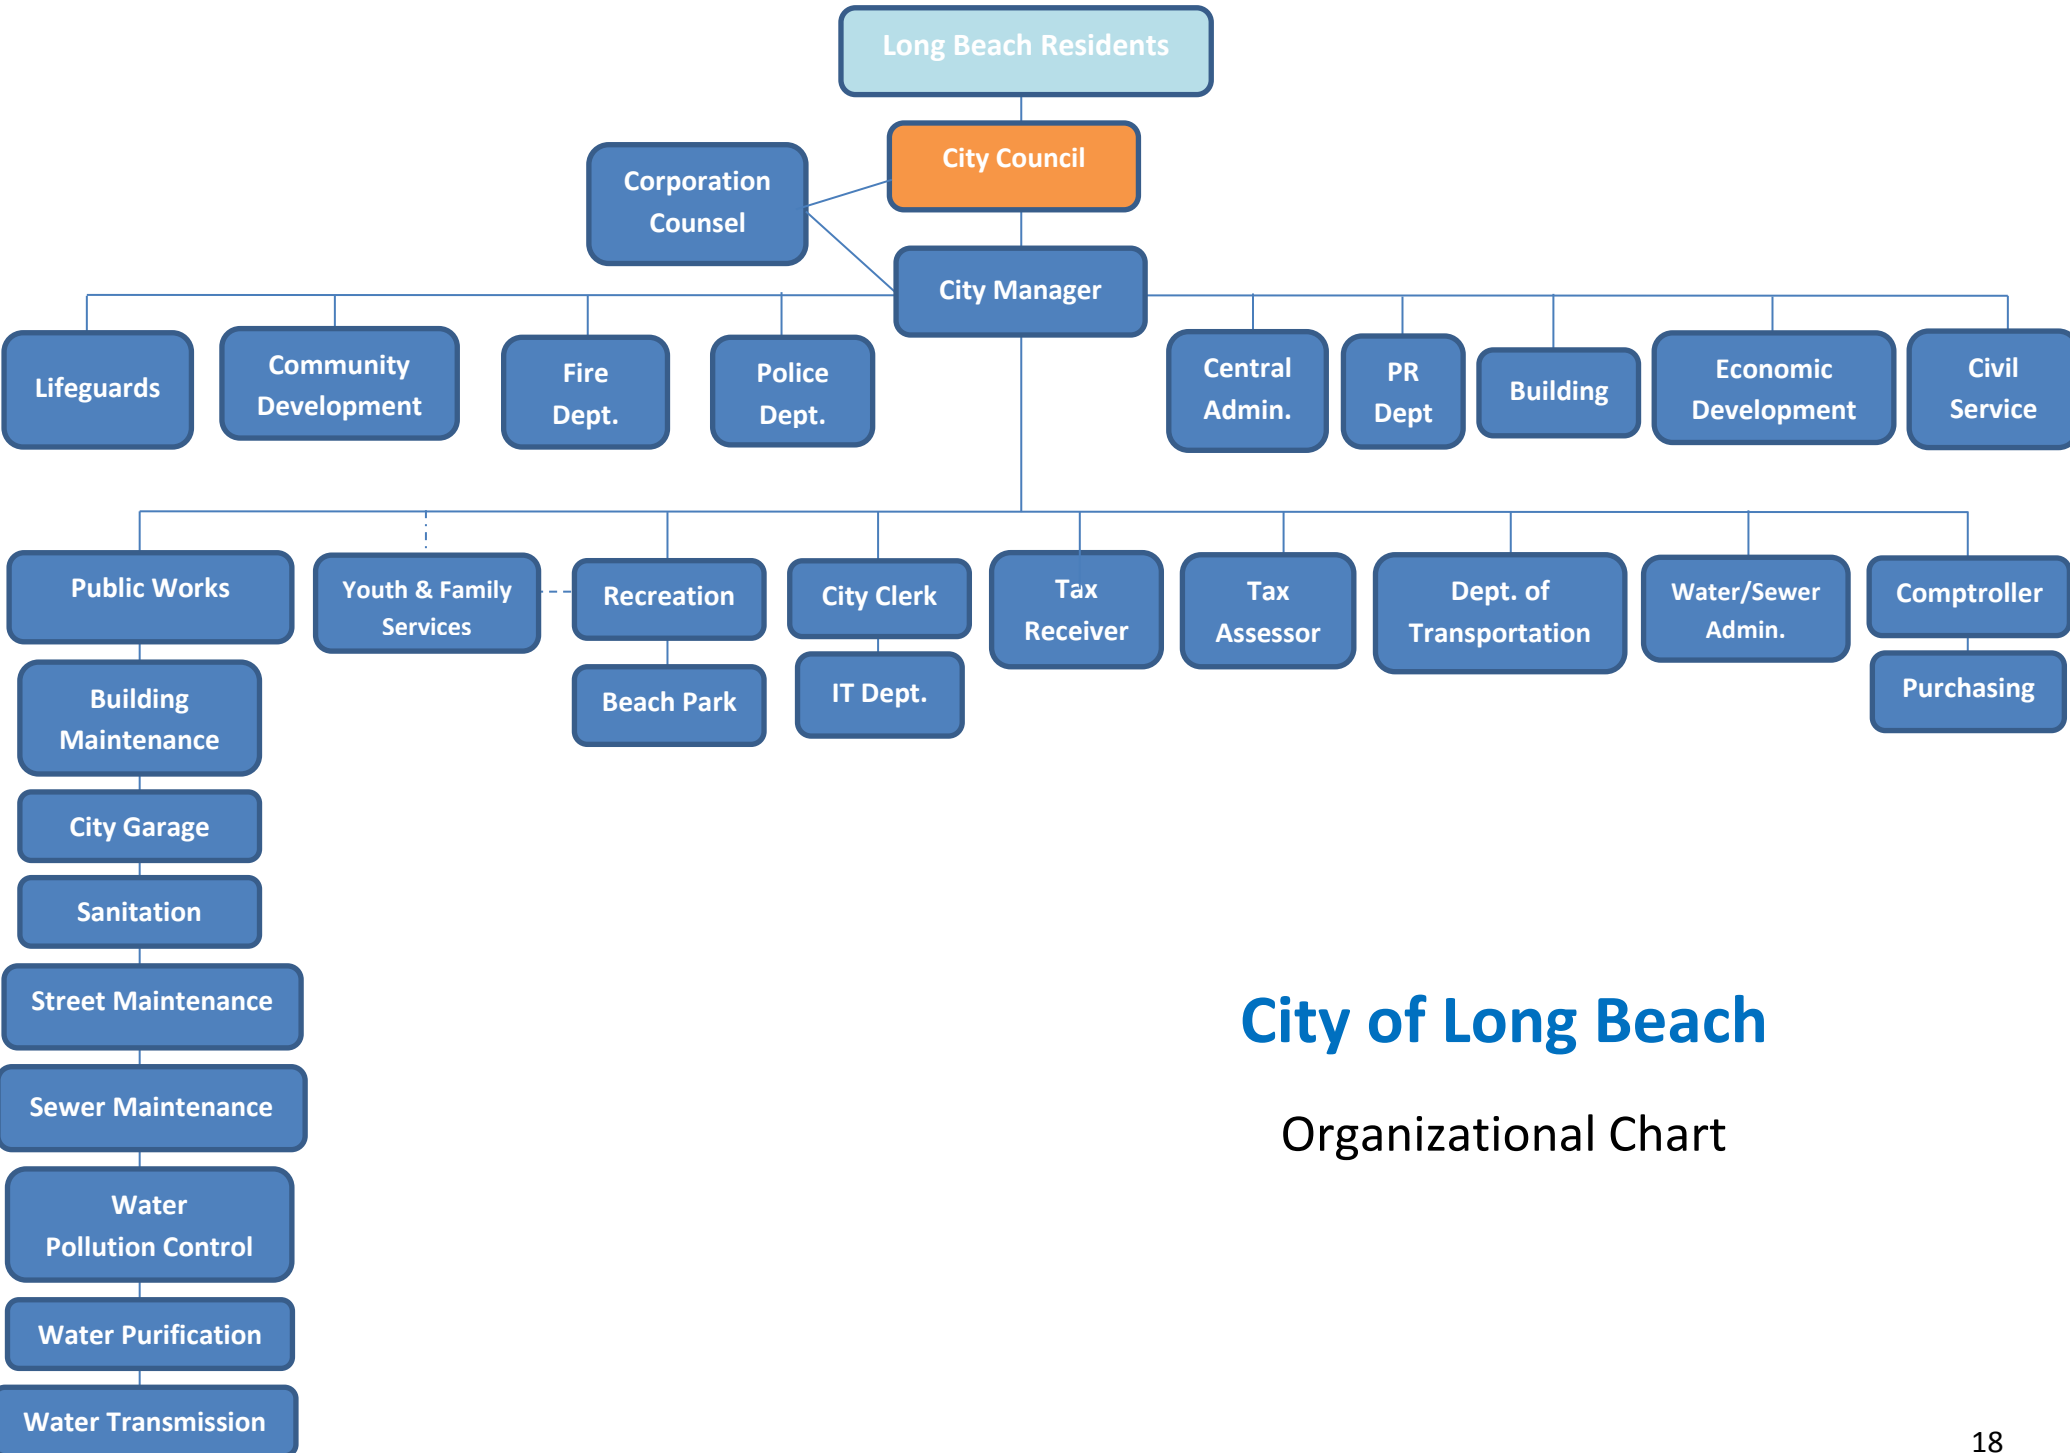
Long Beach Residents

City Council

Corporation Counsel

City Manager

Lifeguards

Community Development

Fire Dept.

Police Dept.

Central Admin.

PR Dept

Building

Economic Development

Civil Service

Public Works

Building Maintenance

City Garage

Sanitation

Street Maintenance

Sewer Maintenance

Water Pollution Control

Water Purification

Water Transmission

Youth & Family Services

Recreation

Beach Park

City Clerk

IT Dept.

Tax Receiver

Tax Assessor

Dept. of Transportation

Water/Sewer Admin.

Comptroller

Purchasing

City of Long Beach

Organizational Chart

18